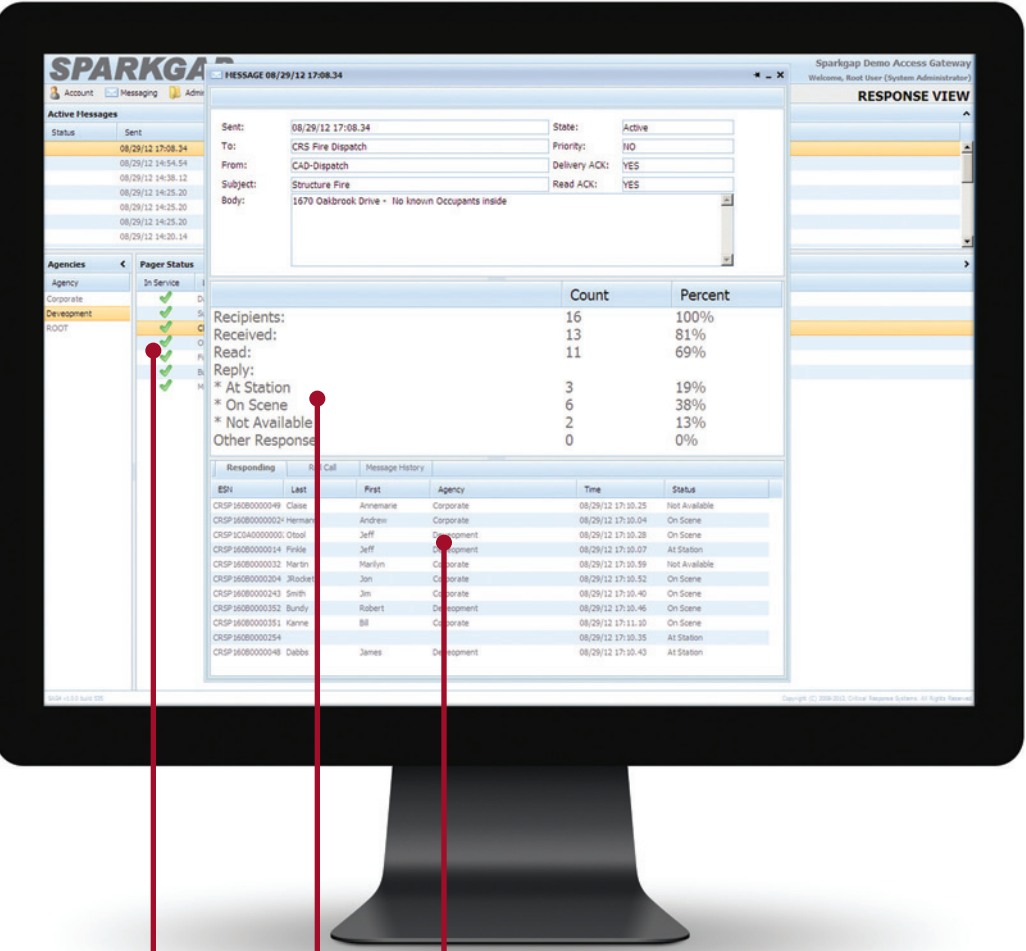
SPARKGA

Sparkgap Demo Access Gateway
Welcome, Root User (System Administrator)

Account Messaging Admi

RESPONSE VIEW

Active Messages

| Status | Sent |
|---|---|
| | 08/29/12 17:08.34 |
| | 08/29/12 14:54.54 |
| | 08/29/12 14:38.12 |
| | 08/29/12 14:25.20 |
| | 08/29/12 14:25.20 |
| | 08/29/12 14:25.20 |
| | 08/29/12 14:20.14 |

Agencies

Agency
Corporate
Deveopment
ROOT

Pager Status

In Service

MESSAGE 08/29/12 17:08.34

Sent: 08/29/12 17:08.34
State: Active
To: CRS Fire Dispatch
Priority: NO
From: CAD-Dispatch
Delivery ACK: YES
Subject: Structure Fire
Read ACK: YES
Body: 1670 Oakbrook Drive - No known Occupants inside

| | Count | Percent |
|---|---|---|
| Recipients: | 16 | 100% |
| Received: | 13 | 81% |
| Read: | 11 | 69% |
| Reply: | | |
| * At Station | 3 | 19% |
| * On Scene | 6 | 38% |
| * Not Available | 2 | 13% |
| Other Response | 0 | 0% |

Responding | R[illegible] Call | Message History

| ESN | Last | First | Agency | Time | Status |
|---|---|---|---|---|---|
| CRSP160B0000049 | Claise | Annemarie | Corporate | 08/29/12 17:10.25 | Not Available |
| CRSP160B0000024 | Herman | Andrew | Corporate | 08/29/12 17:10.04 | On Scene |
| CRSP1C0A0000000 | Otool | Jeff | De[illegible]opment | 08/29/12 17:10.28 | On Scene |
| CRSP160B0000014 | Finkle | Jeff | D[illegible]opment | 08/29/12 17:10.07 | At Station |
| CRSP160B0000032 | Martin | Marilyn | C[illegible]porate | 08/29/12 17:10.59 | Not Available |
| CRSP160B0000204 | JRocket | Jon | C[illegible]porate | 08/29/12 17:10.52 | On Scene |
| CRSP160B0000243 | Smith | Jim | C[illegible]porate | 08/29/12 17:10.40 | On Scene |
| CRSP160B0000352 | Bundy | Robert | De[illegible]opment | 08/29/12 17:10.46 | On Scene |
| CRSP160B0000351 | Kanne | Bill | C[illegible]porate | 08/29/12 17:11.10 | On Scene |
| CRSP160B0000254 | | | | 08/29/12 17:10.35 | At Station |
| CRSP160B0000048 | Dabbs | James | De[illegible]opment | 08/29/12 17:10.43 | At Station |

Copyright (C) 2008-2012 Critical Response Systems. All Rights Reserved.